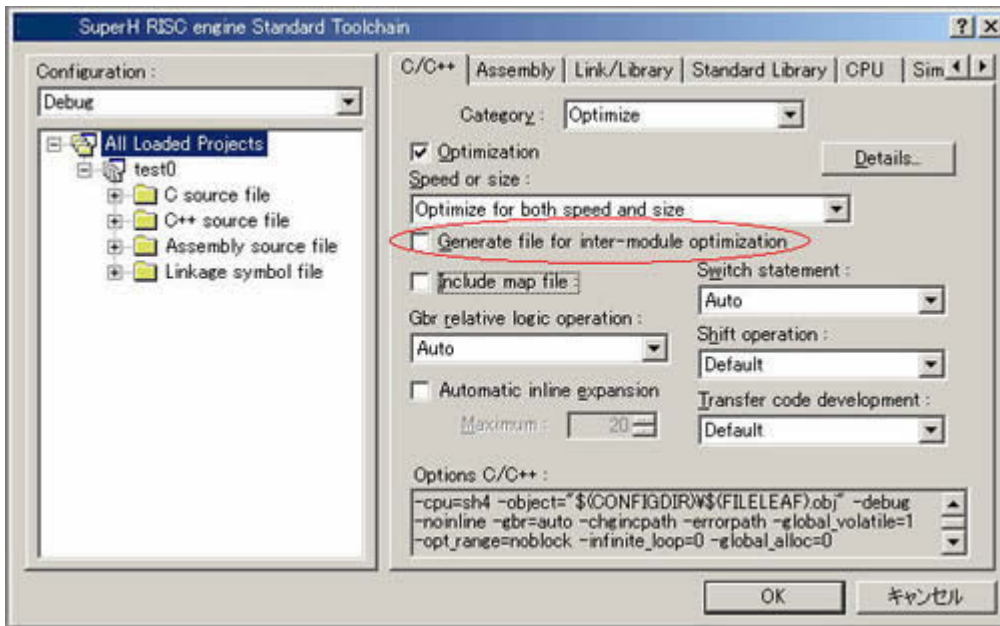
SuperH RISC engine Standard Toolchain

?

X

Configuration :

Debug

All Loaded Projects

test0

C source file

C++ source file

Assembly source file

Linkage symbol file

C/C++ | Assembly | Link/Library | Standard Library | CPU | Sim

Category : Optimize

Optimization

Details...

Speed or size :

Optimize for both speed and size

Generate file for inter-module optimization

Include map file :

Switch statement :

Auto

Gbr relative logic operation :

Auto

Shift operation :

Default

Automatic inline expansion

Maximum : 20

Transfer code development :

Default

Options C/C++ :

-cpu=sh4 -object="$(CONFIGDIR)¥$(FILELEAF).obj" -debug -noinline -gbr=auto -chgincpath -errorpath -global_volatile=1 -opt_range=noblock -infinite_loop=0 -global_alloc=0

OK

キャンセル